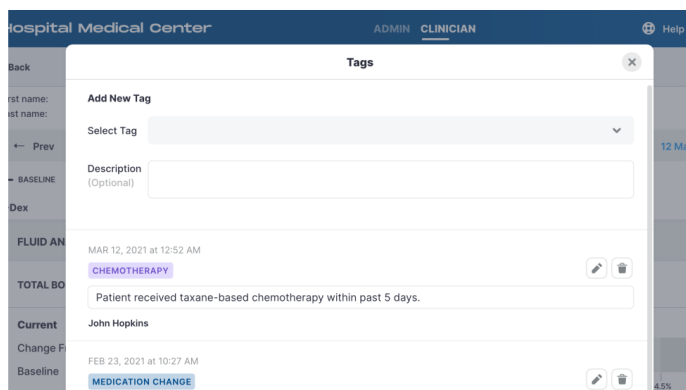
Hospital Medical Center
ADMIN CLINICIAN
Help
Back
rst name:
ast name:
← Prev
BASELINE
Dex
FLUID AN
TOTAL BO
Current
Change F
Baseline
12 Ma
4.5%

Tags
Add New Tag
Select Tag
Description (Optional)

MAR 12, 2021 at 12:52 AM
CHEMOTHERAPY
Patient received taxane-based chemotherapy within past 5 days.
John Hopkins

FEB 23, 2021 at 10:27 AM
MEDICATION CHANGE